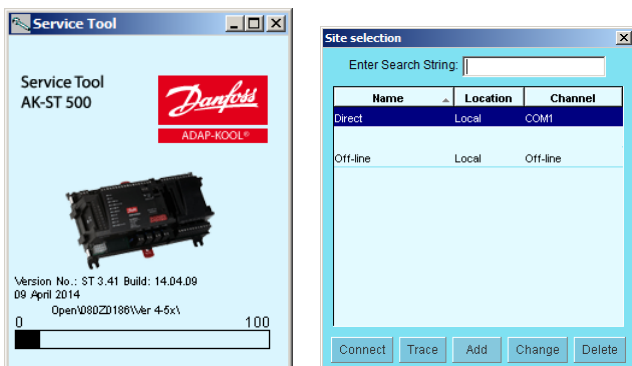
Service Tool

Service Tool
AK-ST 500

Danfoss
ADAP-KOOL®

Version No.: ST 3.41 Build: 14.04.09
09 April 2014
Open\080Z0186\Ver 4-5x\
0
100

Site selection

Enter Search String:

| Name | Location | Channel |
|---|---|---|
| Direct | Local | COM1 |
| Off-line | Local | Off-line |

Connect Trace Add Change Delete